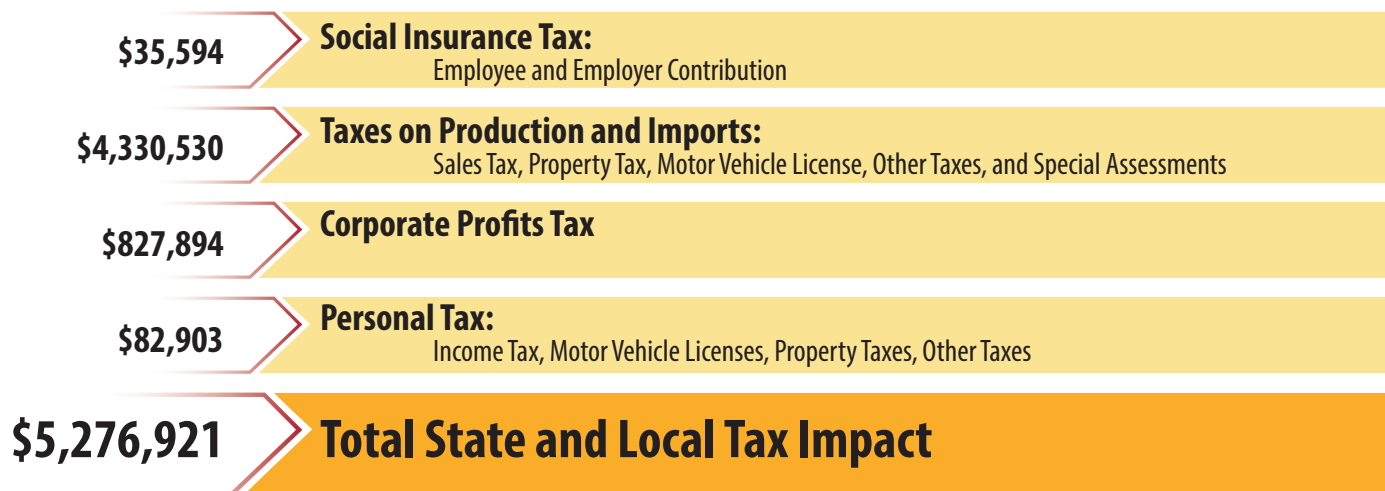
\$35,594

**Social Insurance Tax:**
Employee and Employer Contribution

\$4,330,530

**Taxes on Production and Imports:**
Sales Tax, Property Tax, Motor Vehicle License, Other Taxes, and Special Assessments

\$827,894

**Corporate Profits Tax**

\$82,903

**Personal Tax:**
Income Tax, Motor Vehicle Licenses, Property Taxes, Other Taxes

\$5,276,921

**Total State and Local Tax Impact**